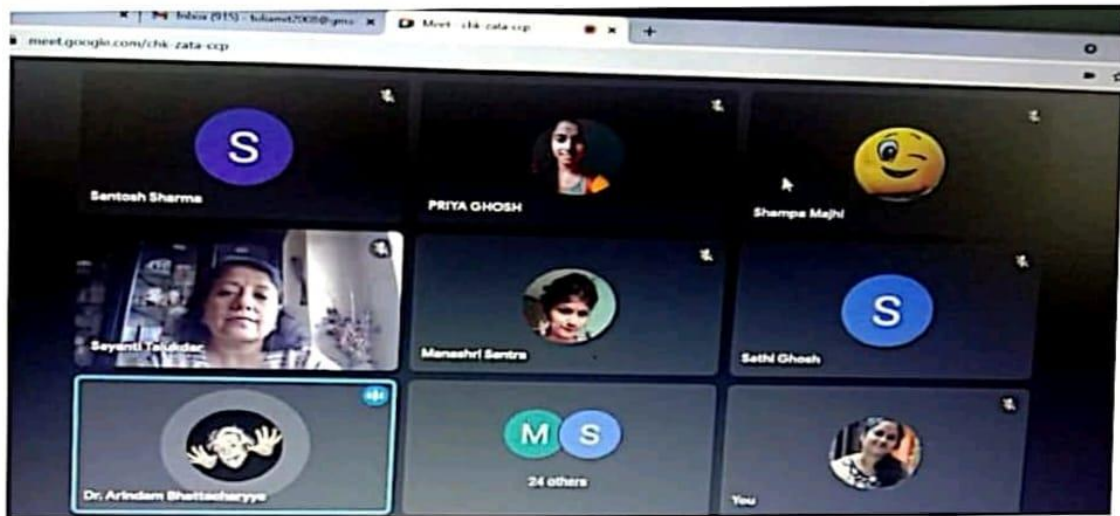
Inbox (915) - tuliamit2005@gm ×
Meet - chk-zata-ccp ×
+
meet.google.com/chk-zata-ccp

S
Santosh Sharma

PRIYA GHOSH

Shampa Majhi

Sayanti Talukdar

Manashri Santra

S
Sathi Ghosh

Dr. Arindam Bhattacharyya

M S
24 others

You